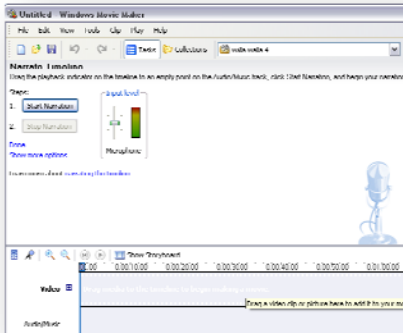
Untitled - Windows Movie Maker

File Edit View Tools Clip Play Help

Tasks Collections walk walk 4

Narrate Timeline

Drag the playback indicator on the timeline to an empty point on the Audio/Music track, click Start Narration, and begin your narration

Steps:

1. Start Narration

2. Stop Narration

Input level

Microphone

Done

Show more options

Learn more about narrating the timeline

Show Storyboard

0:00 0:00:10.00 0:00:20.00 0:00:30.00 0:00:40.00 0:00:50.00 0:01:00.00

Video

Drag media to the timeline to begin making a movie.

Drag a video clip or picture here to add it to your mo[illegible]

Audio/Music